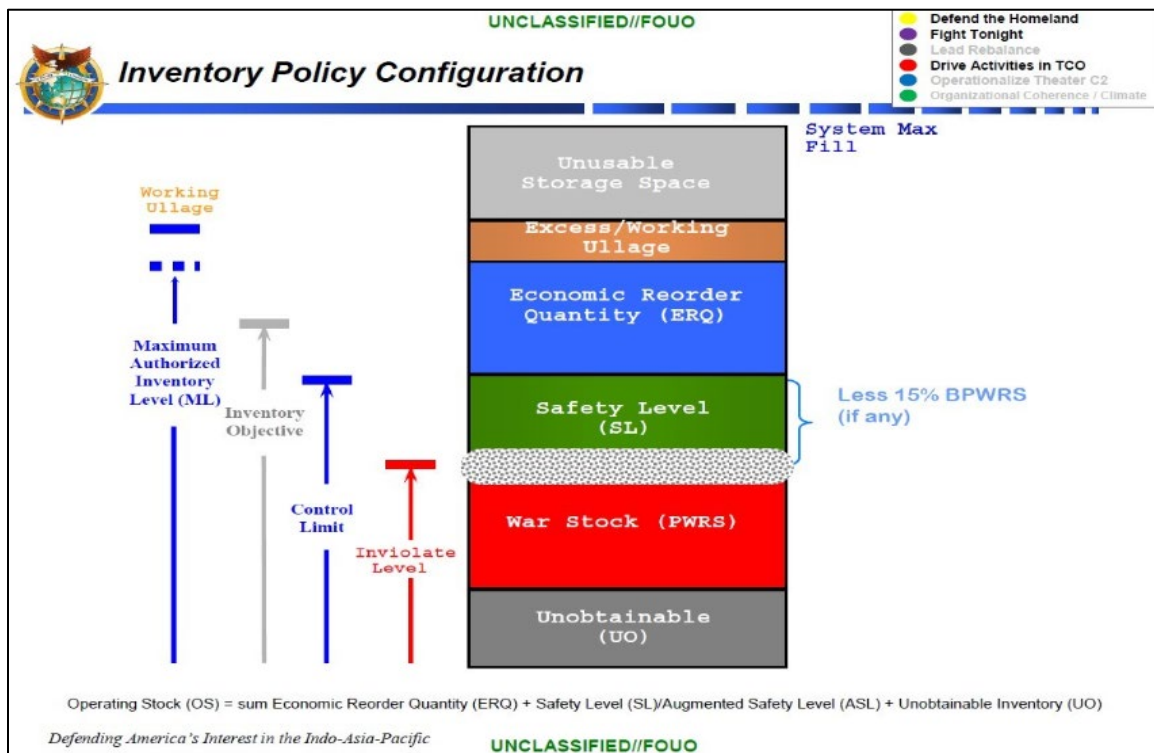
UNCLASSIFIED//FOUO

Defend the Homeland
Fight Tonight
Lead Rebalance
Drive Activities in TCO
Operationalize Theater C2
Organizational Coherence / Climate

Inventory Policy Configuration

System Max Fill

Working Ullage

Unusable Storage Space

Excess/Working Ullage

Economic Reorder Quantity (ERQ)

Maximum Authorized Inventory Level (ML)

Inventory Objective

Safety Level (SL)

Less 15% BPWRS (if any)

Control Limit

Inviolate Level

War Stock (PWRS)

Unobtainable (UO)

Operating Stock (OS) = sum Economic Reorder Quantity (ERQ) + Safety Level (SL)/Augmented Safety Level (ASL) + Unobtainable Inventory (UO)

Defending America's Interest in the Indo-Asia-Pacific

UNCLASSIFIED//FOUO